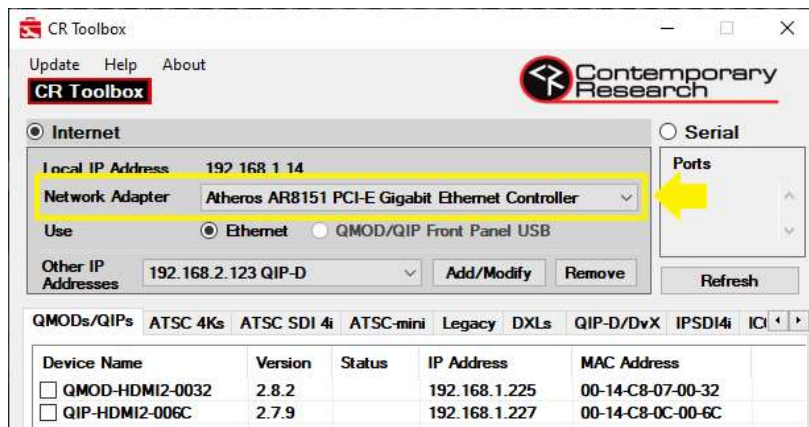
CR Toolbox

Update Help About

CR Toolbox

Contemporary Research

Internet

Serial

Local IP Address 192.168.1.14

Ports

Network Adapter Atheros AR8151 PCI-E Gigabit Ethernet Controller

Use Ethernet QMOD/QIP Front Panel USB

Other IP Addresses 192.168.2.123 QIP-D

Add/Modify

Remove

Refresh

QMODs/QIPs ATSC 4Ks ATSC SDI 4i ATSC-mini Legacy DXLs QIP-D/DvX IPSDI4i IC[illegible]

| Device Name | Version | Status | IP Address | MAC Address |
|---|---|---|---|---|
| QMOD-HDMI2-0032 | 2.8.2 | | 192.168.1.225 | 00-14-C8-07-00-32 |
| QIP-HDMI2-006C | 2.7.9 | | 192.168.1.227 | 00-14-C8-0C-00-6C |